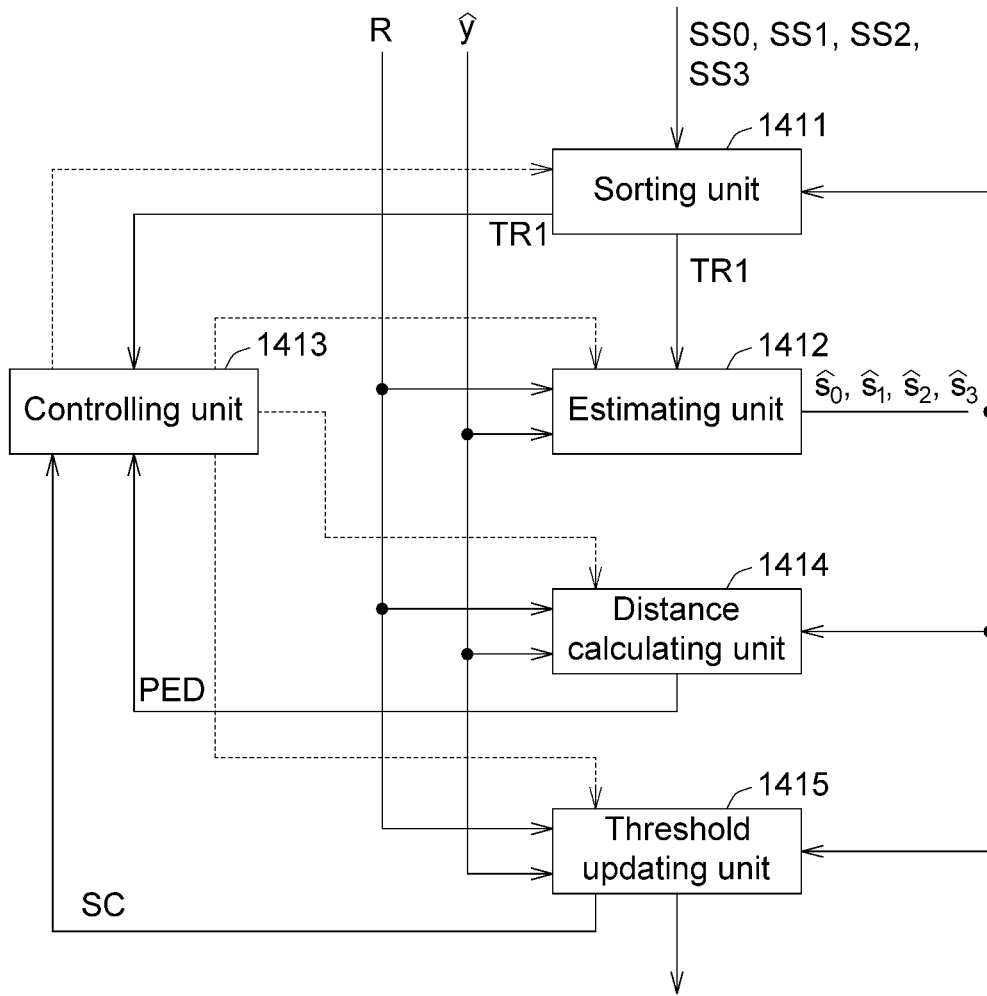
R
$\hat{y}$
SS0, SS1, SS2, SS3
1411
Sorting unit
TR1
TR1
1413
1412
Controlling unit
Estimating unit
$\hat{s}_0, \hat{s}_1, \hat{s}_2, \hat{s}_3$
1414
Distance calculating unit
PED
1415
Threshold updating unit
SC